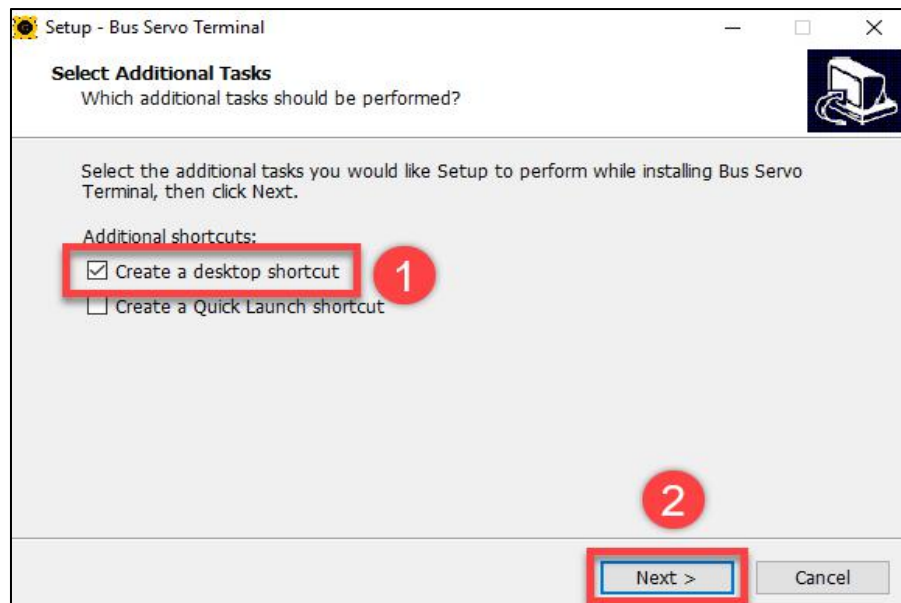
Setup - Bus Servo Terminal

Select Additional Tasks
Which additional tasks should be performed?

Select the additional tasks you would like Setup to perform while installing Bus Servo Terminal, then click Next.

Additional shortcuts:
☑ Create a desktop shortcut
1
☐ Create a Quick Launch shortcut

2

Next >
Cancel